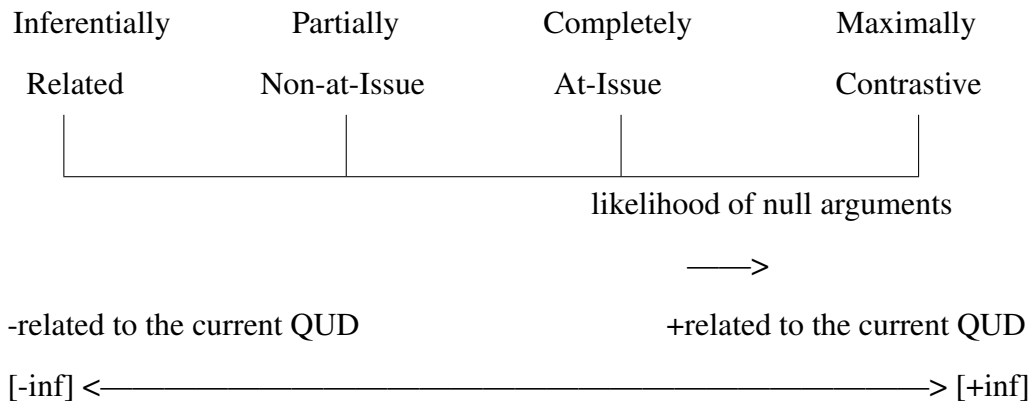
Inferentially Related

Partially Non-at-Issue

Completely At-Issue

Maximally Contrastive

likelihood of null arguments

——>

-related to the current QUD

+related to the current QUD

[-inf] <——————————————————————> [+inf]